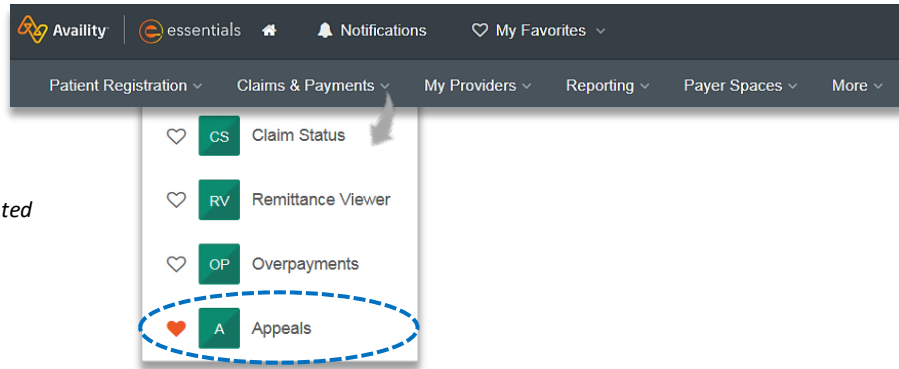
Availity | essentials Notifications My Favorites

Patient Registration Claims & Payments My Providers Reporting Payer Spaces More

ted

CS Claim Status

RV Remittance Viewer

OP Overpayments

A Appeals